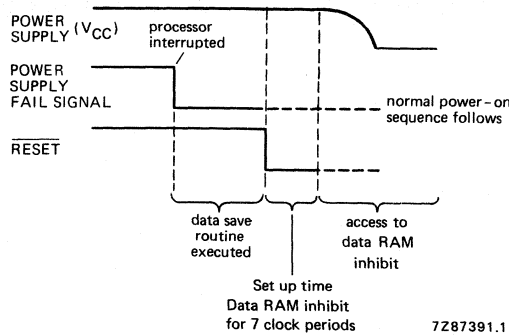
POWER SUPPLY ($V_{CC}$)

processor interrupted

POWER SUPPLY FAIL SIGNAL

normal power-on sequence follows

$\overline{RESET}$

data save routine executed

access to data RAM inhibit

Set up time Data RAM inhibit for 7 clock periods

7Z87391.1